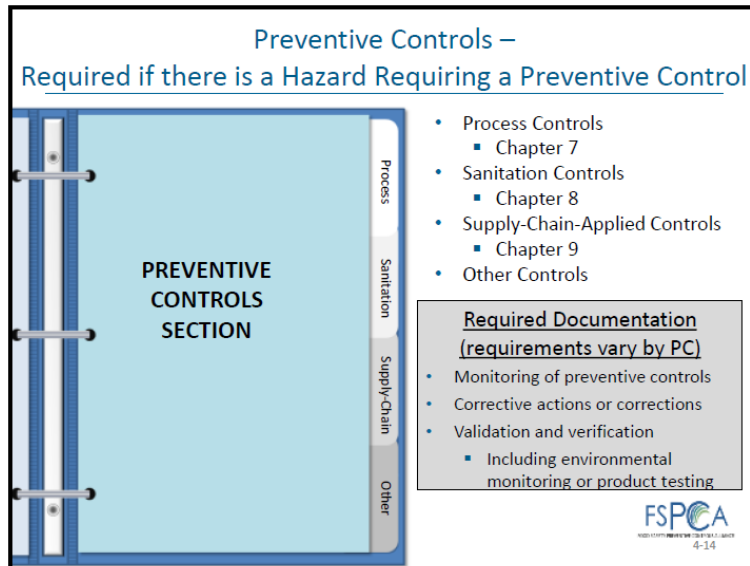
Preventive Controls –
Required if there is a Hazard Requiring a Preventive Control

PREVENTIVE CONTROLS SECTION

Process
Sanitation
Supply-Chain
Other

- Process Controls
  - Chapter 7
- Sanitation Controls
  - Chapter 8
- Supply-Chain-Applied Controls
  - Chapter 9
- Other Controls

Required Documentation
(requirements vary by PC)

- Monitoring of preventive controls
- Corrective actions or corrections
- Validation and verification
  - Including environmental monitoring or product testing

FSPCA
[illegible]
4-14